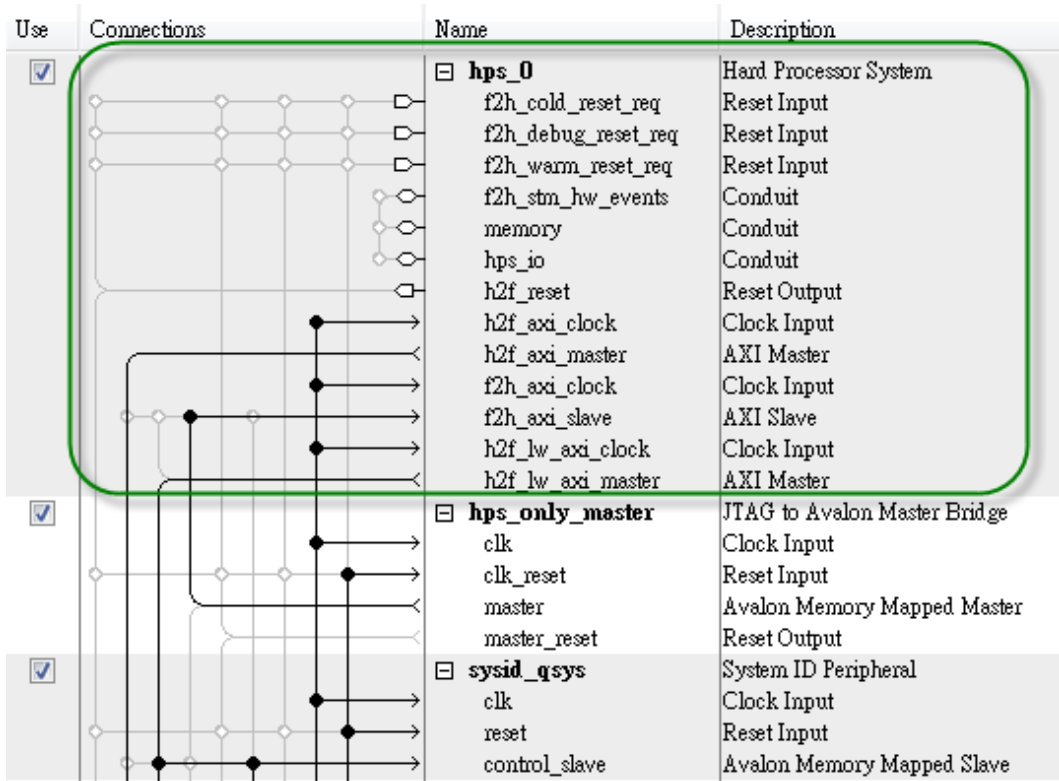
| Use | Connections | Name | Description |
|---|---|---|---|
| | | ⊟ **hps_0** | Hard Processor System |
| | | f2h_cold_reset_req | Reset Input |
| | | f2h_debug_reset_req | Reset Input |
| | | f2h_warm_reset_req | Reset Input |
| | | f2h_stm_hw_events | Conduit |
| | | memory | Conduit |
| | | hps_io | Conduit |
| | | h2f_reset | Reset Output |
| | | h2f_axi_clock | Clock Input |
| | | h2f_axi_master | AXI Master |
| | | f2h_axi_clock | Clock Input |
| | | f2h_axi_slave | AXI Slave |
| | | h2f_lw_axi_clock | Clock Input |
| | | h2f_lw_axi_master | AXI Master |
| | | ⊟ **hps_only_master** | JTAG to Avalon Master Bridge |
| | | clk | Clock Input |
| | | clk_reset | Reset Input |
| | | master | Avalon Memory Mapped Master |
| | | master_reset | Reset Output |
| | | ⊟ **sysid_qsys** | System ID Peripheral |
| | | clk | Clock Input |
| | | reset | Reset Input |
| | | control_slave | Avalon Memory Mapped Slave |